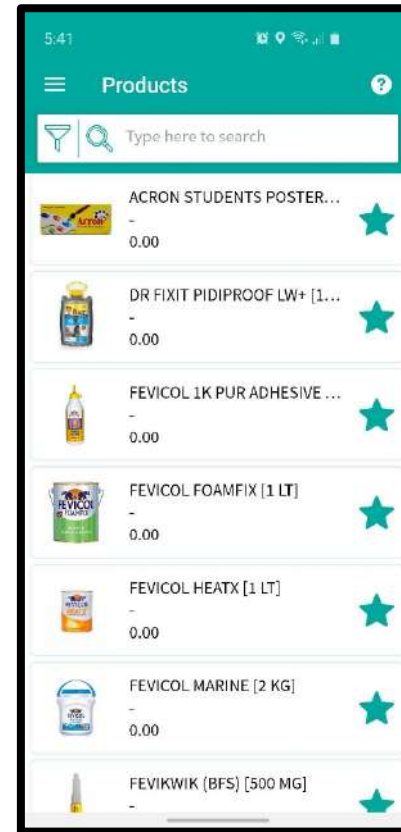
5:41

Products

Type here to search

ACRON STUDENTS POSTER...
-
0.00

DR FIXIT PIDIPROOF LW+ [1...
-
0.00

FEVICOL 1K PUR ADHESIVE ...
-
0.00

FEVICOL FOAMFIX [1 LT]
-
0.00

FEVICOL HEATX [1 LT]
-
0.00

FEVICOL MARINE [2 KG]
-
0.00

FEVIKWIK (BFS) [500 MG]
-